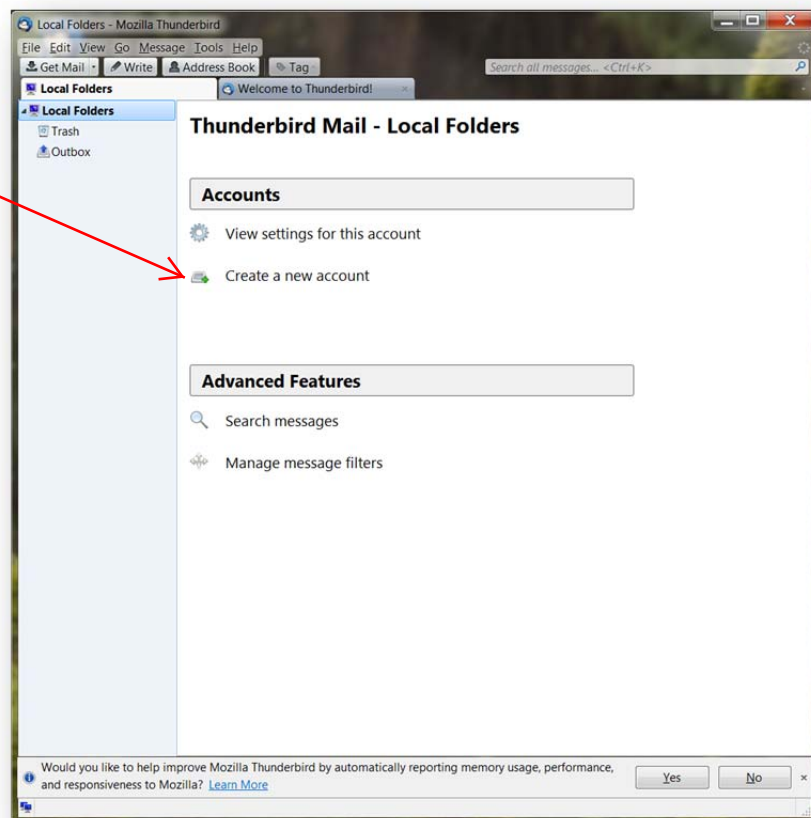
Local Folders - Mozilla Thunderbird

File Edit View Go Message Tools Help

Get Mail Write Address Book Tag

Search all messages... <Ctrl+K>

Local Folders

Welcome to Thunderbird!

Local Folders

Trash

Outbox

Thunderbird Mail - Local Folders

Accounts

View settings for this account

Create a new account

Advanced Features

Search messages

Manage message filters

Would you like to help improve Mozilla Thunderbird by automatically reporting memory usage, performance, and responsiveness to Mozilla? Learn More

Yes

No